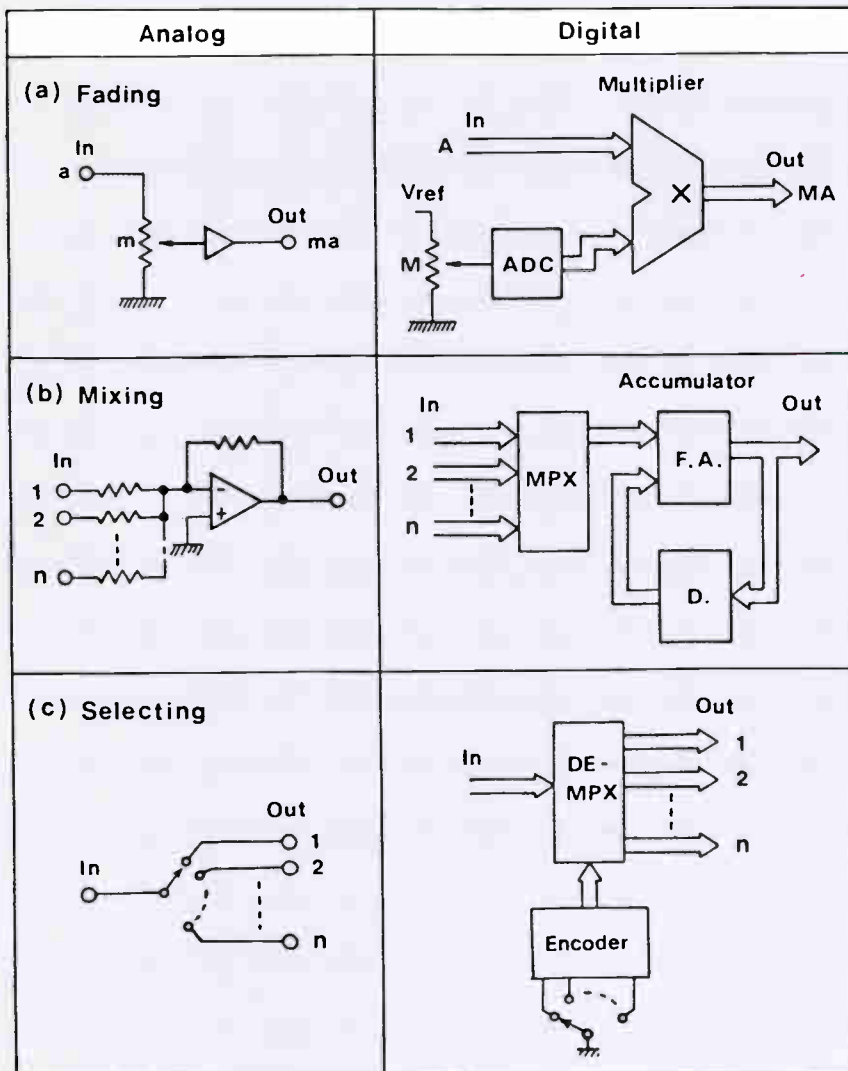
| Analog | Digital |
|---|---|
| (a) Fading In a m Out ma | Multiplier In A Out MA Vref M ADC X |
| (b) Mixing In 1 2 n Out - + | Accumulator In 1 2 n MPX F. A. D. Out |
| (c) Selecting In Out 1 2 n | Out In DE-MPX 1 2 n Encoder |